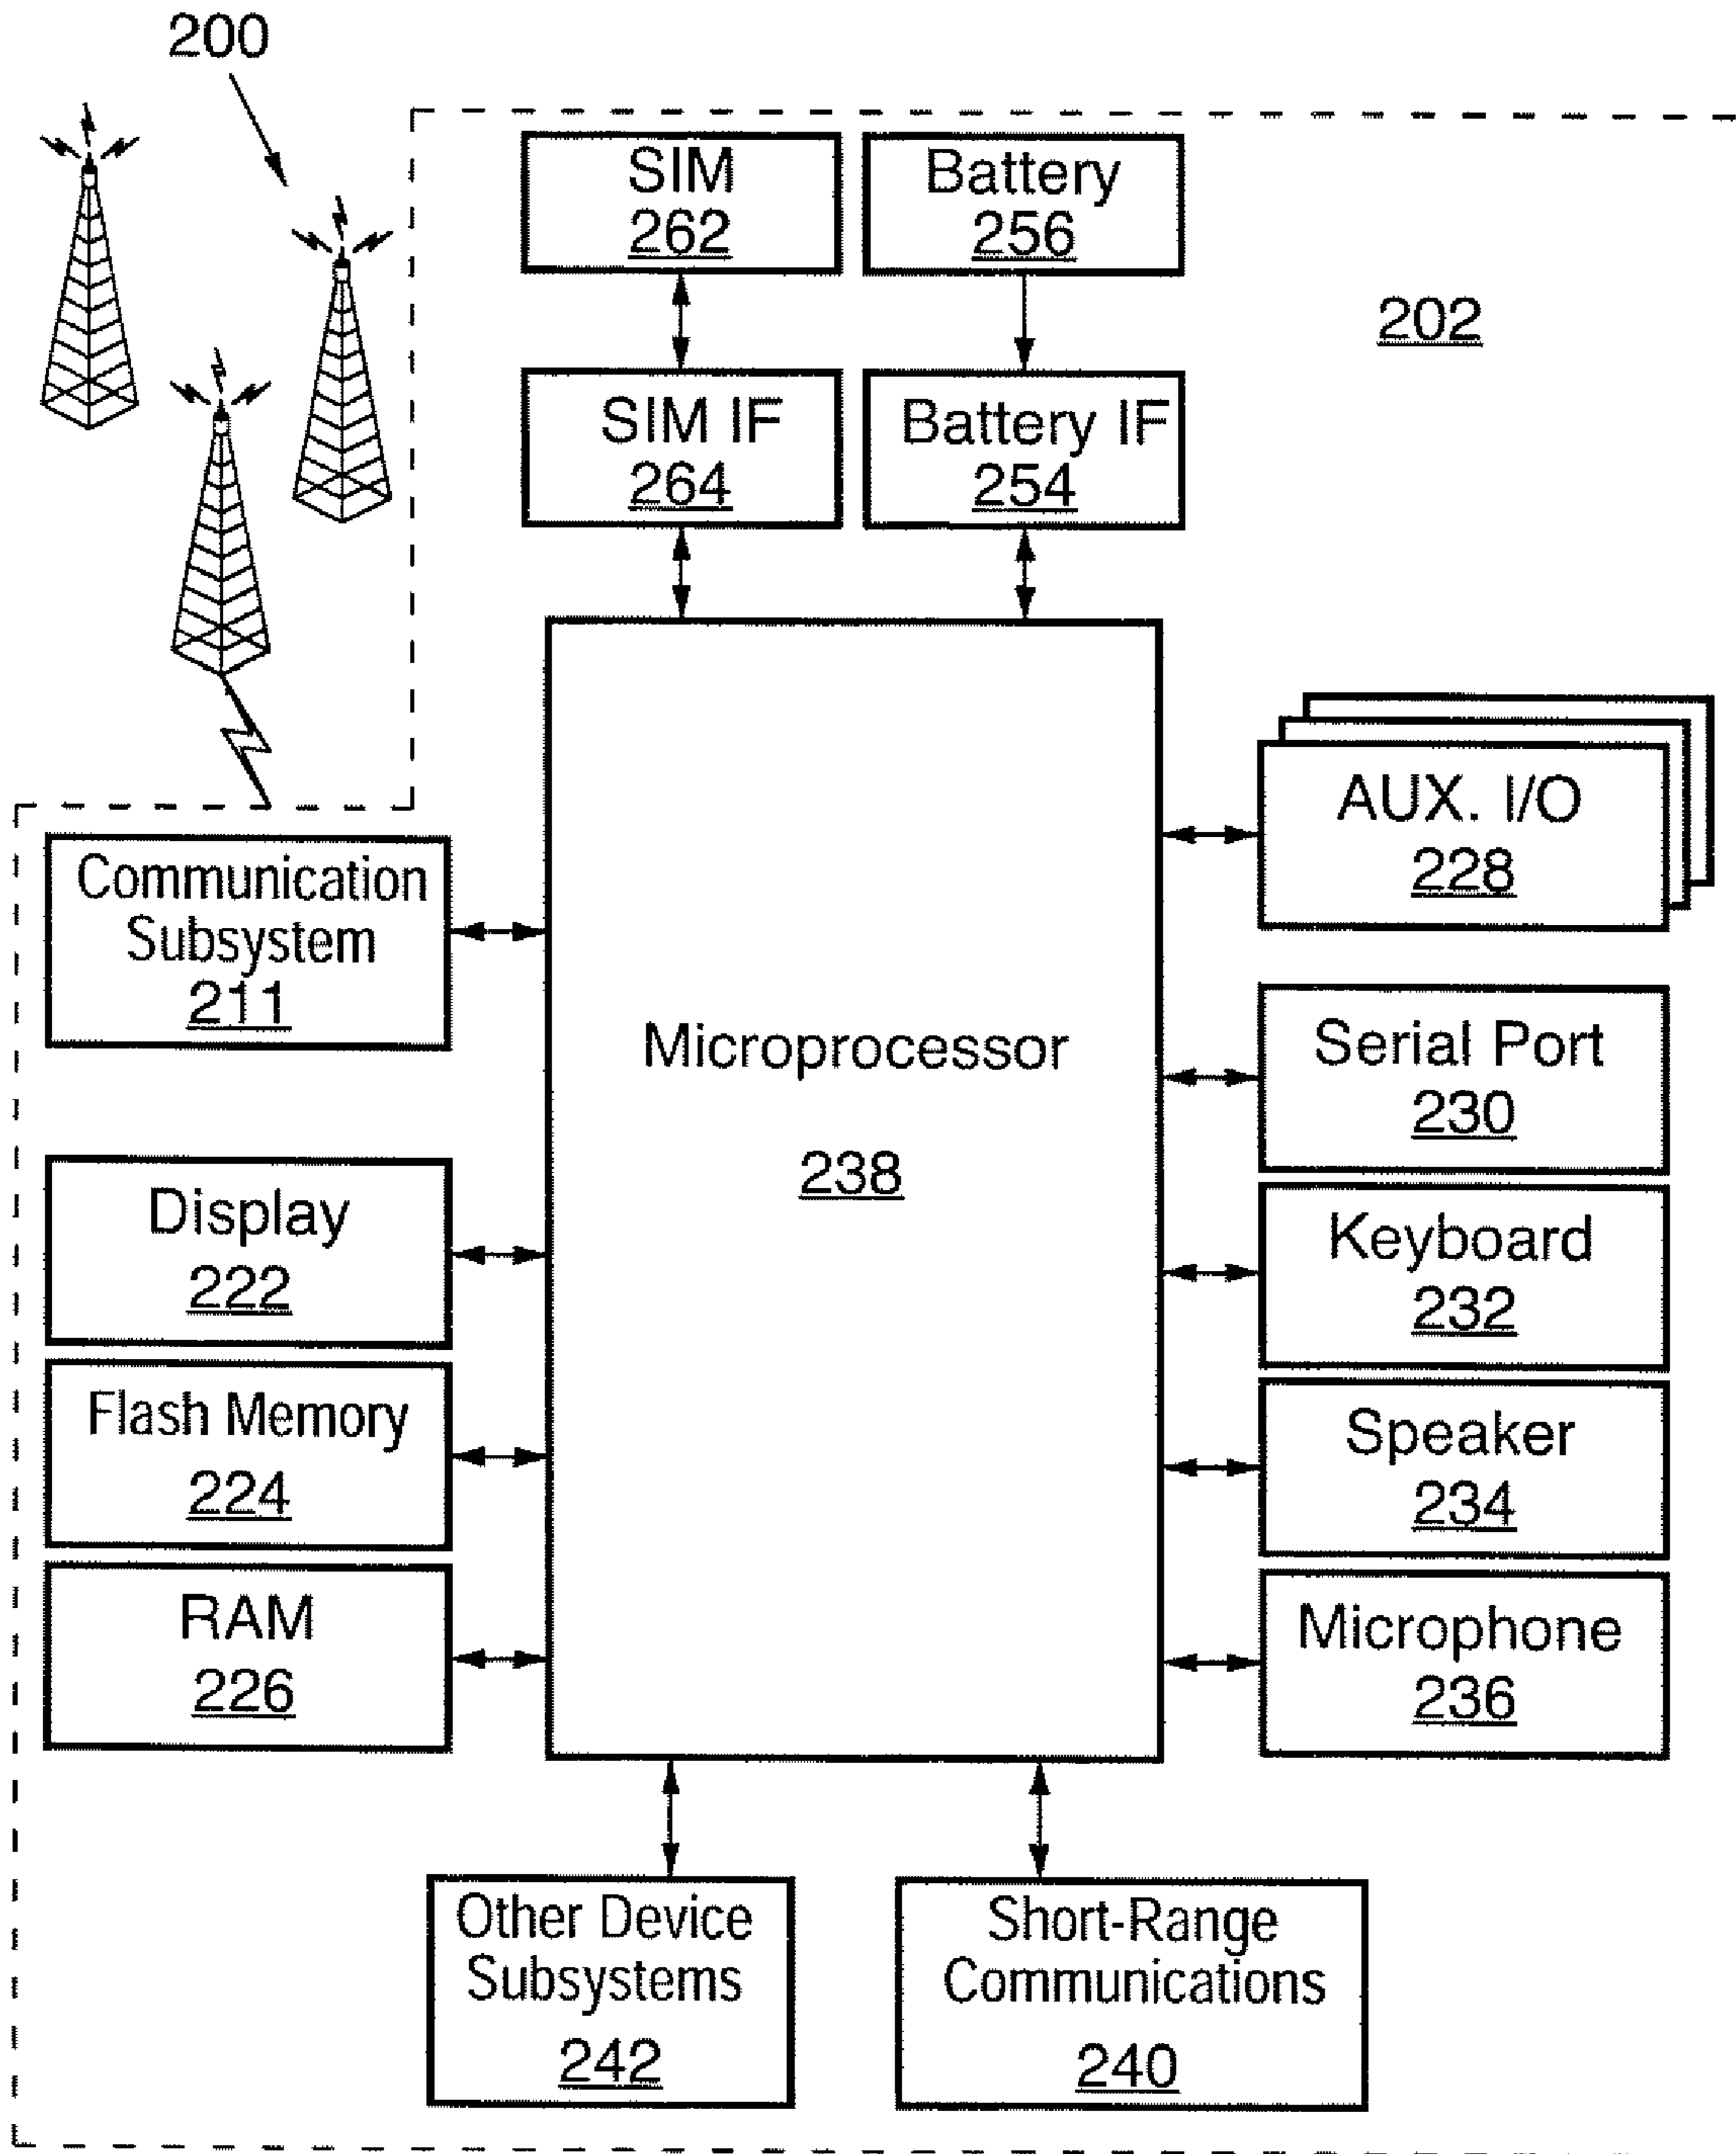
200

SIM
262

Battery
256

202

SIM IF
264

Battery IF
254

Communication Subsystem
211

Microprocessor

238

AUX. I/O
228

Serial Port
230

Display
222

Keyboard
232

Flash Memory
224

Speaker
234

RAM
226

Microphone
236

Other Device Subsystems
242

Short-Range Communications
240